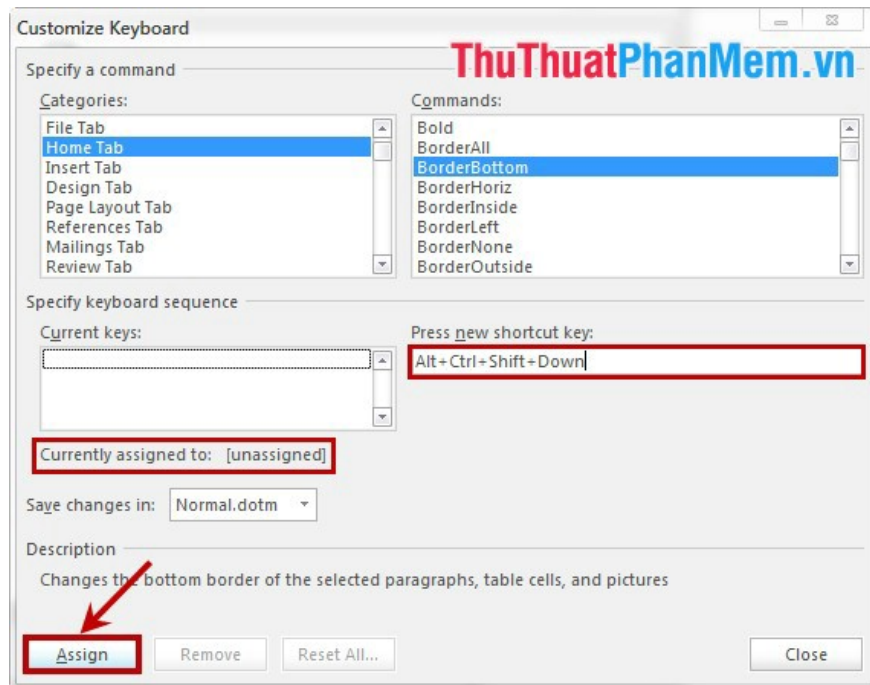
Customize Keyboard

ThuThuatPhanMem.vn

Specify a command

Categories:
File Tab
Home Tab
Insert Tab
Design Tab
Page Layout Tab
References Tab
Mailings Tab
Review Tab

Commands:
Bold
BorderAll
BorderBottom
BorderHoriz
BorderInside
BorderLeft
BorderNone
BorderOutside

Specify keyboard sequence

Current keys:

Press new shortcut key:
Alt+Ctrl+Shift+Down

Currently assigned to: [unassigned]

Save changes in: Normal.dotm

Description

Changes the bottom border of the selected paragraphs, table cells, and pictures

Assign | Remove | Reset All... | Close